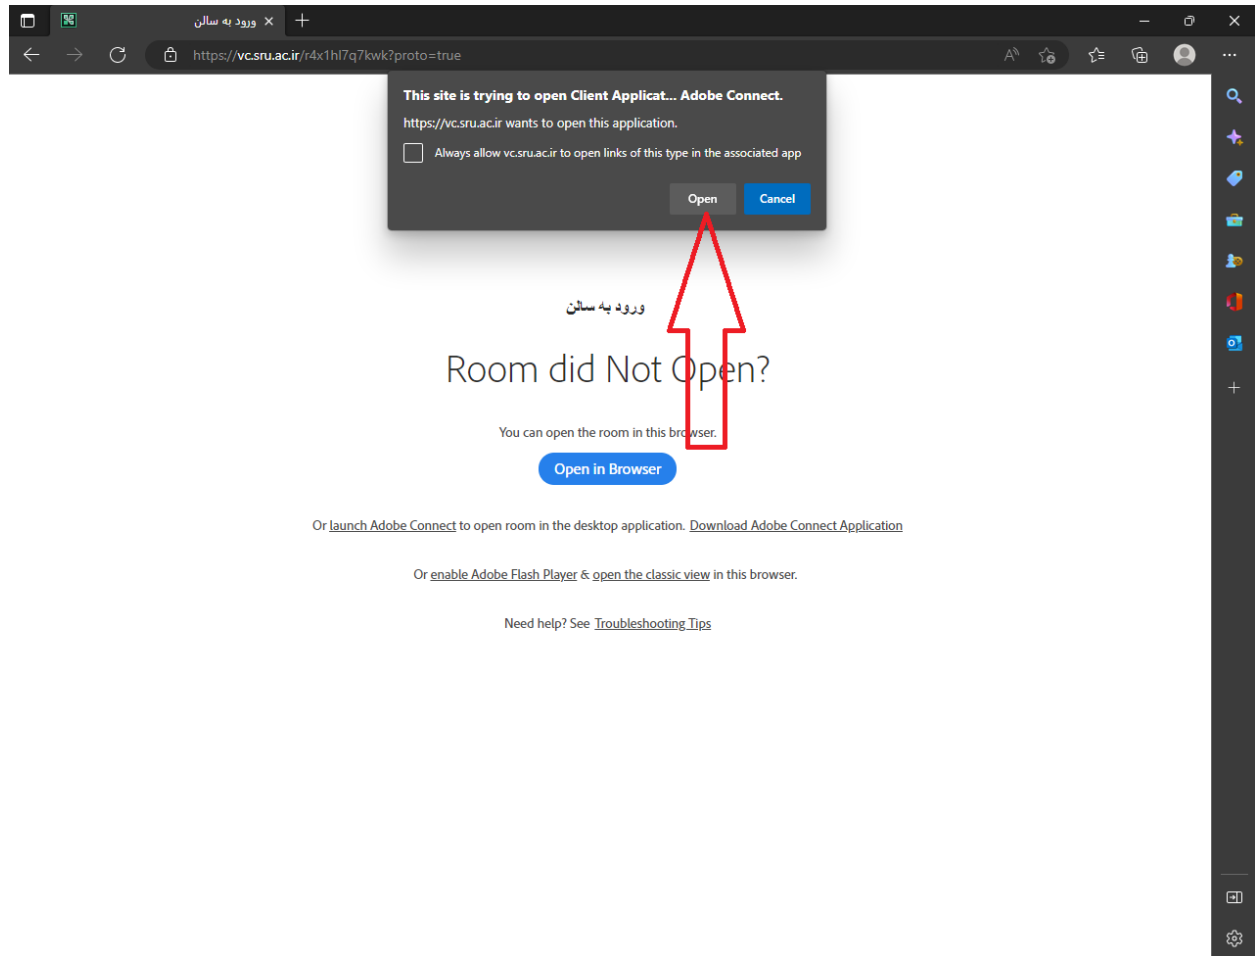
ورود به سالن

https://vc.sru.ac.ir/r4x1hl7q7kwk?proto=true

This site is trying to open Client Applicat... Adobe Connect.

https://vc.sru.ac.ir wants to open this application.

Always allow vc.sru.ac.ir to open links of this type in the associated app

Open Cancel

ورود به سالن

Room did Not Open?

You can open the room in this browser.

Open in Browser

Or launch Adobe Connect to open room in the desktop application. Download Adobe Connect Application

Or enable Adobe Flash Player & open the classic view in this browser.

Need help? See Troubleshooting Tips